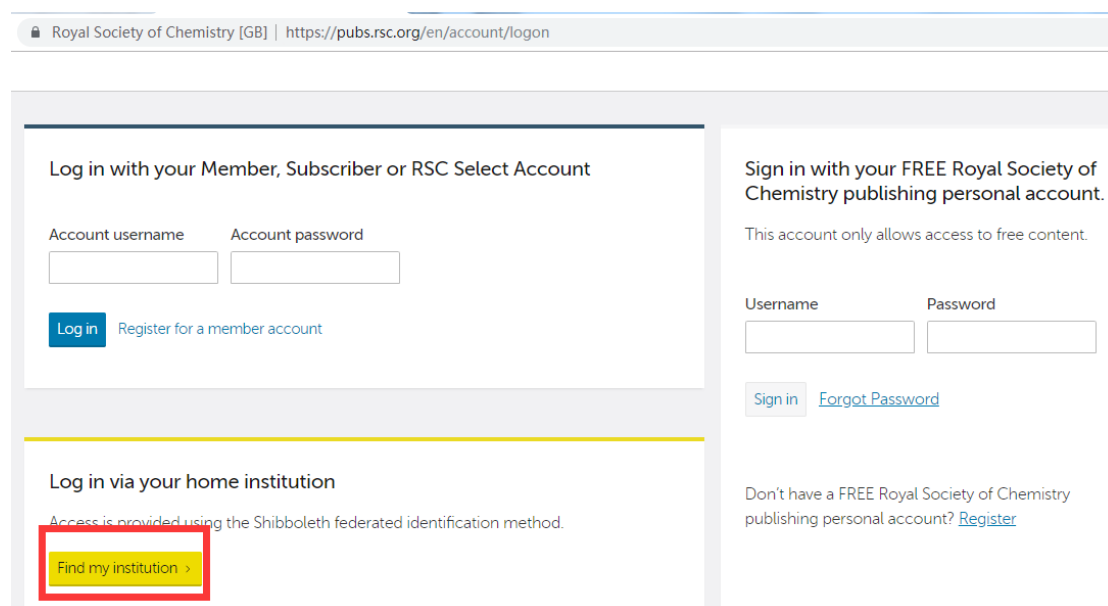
Royal Society of Chemistry [GB] | https://pubs.rsc.org/en/account/logon

Log in with your Member, Subscriber or RSC Select Account

Account username

Account password

Log in

Register for a member account

Log in via your home institution

Access is provided using the Shibboleth federated identification method.

Find my institution >

Sign in with your FREE Royal Society of Chemistry publishing personal account.

This account only allows access to free content.

Username

Password

Sign in

Forgot Password

Don't have a FREE Royal Society of Chemistry publishing personal account? Register